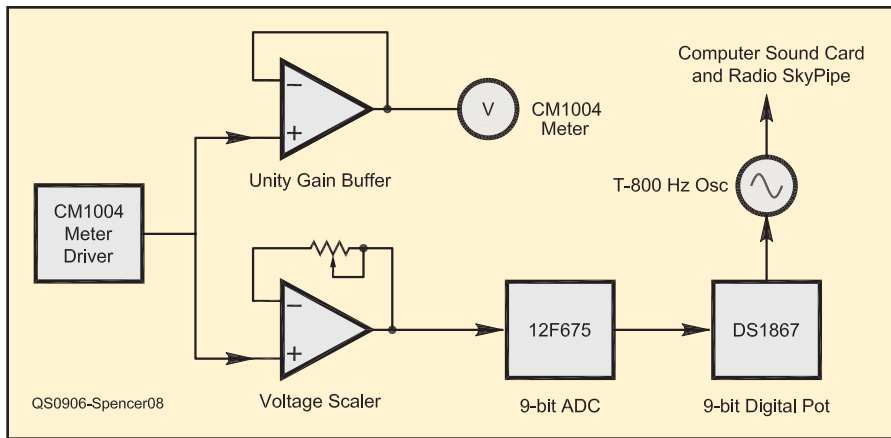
Computer Sound Card and Radio SkyPipe

CM1004 Meter

Unity Gain Buffer

T-800 Hz Osc

CM1004 Meter Driver

12F675

DS1867

QS0906-Spencer08

Voltage Scaler

9-bit ADC

9-bit Digital Pot

V

−

+

−

+